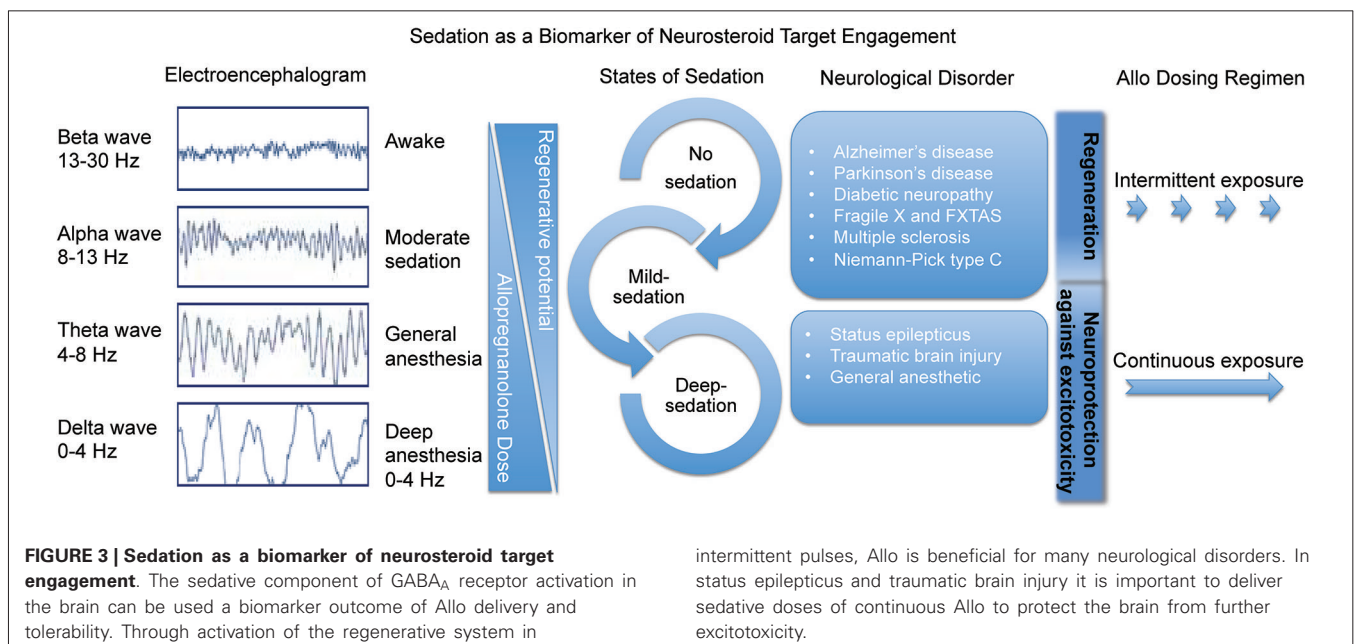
Sedation as a Biomarker of Neurosteroid Target Engagement

Electroencephalogram

Beta wave 13-30 Hz

Awake

Alpha wave 8-13 Hz

Moderate sedation

Theta wave 4-8 Hz

General anesthesia

Delta wave 0-4 Hz

Deep anesthesia 0-4 Hz

Regenerative potential

Allopregnanolone Dose

States of Sedation

No sedation

Mild-sedation

Deep-sedation

Neurological Disorder

• Alzheimer's disease
• Parkinson's disease
• Diabetic neuropathy
• Fragile X and FXTAS
• Multiple sclerosis
• Niemann-Pick type C

• Status epilepticus
• Traumatic brain injury
• General anesthetic

Regeneration

Neuroprotection against excitotoxicity

Allo Dosing Regimen

Intermittent exposure

Continuous exposure

**FIGURE 3 | Sedation as a biomarker of neurosteroid target engagement**. The sedative component of GABA$_A$ receptor activation in the brain can be used a biomarker outcome of Allo delivery and tolerability. Through activation of the regenerative system in intermittent pulses, Allo is beneficial for many neurological disorders. In status epilepticus and traumatic brain injury it is important to deliver sedative doses of continuous Allo to protect the brain from further excitotoxicity.